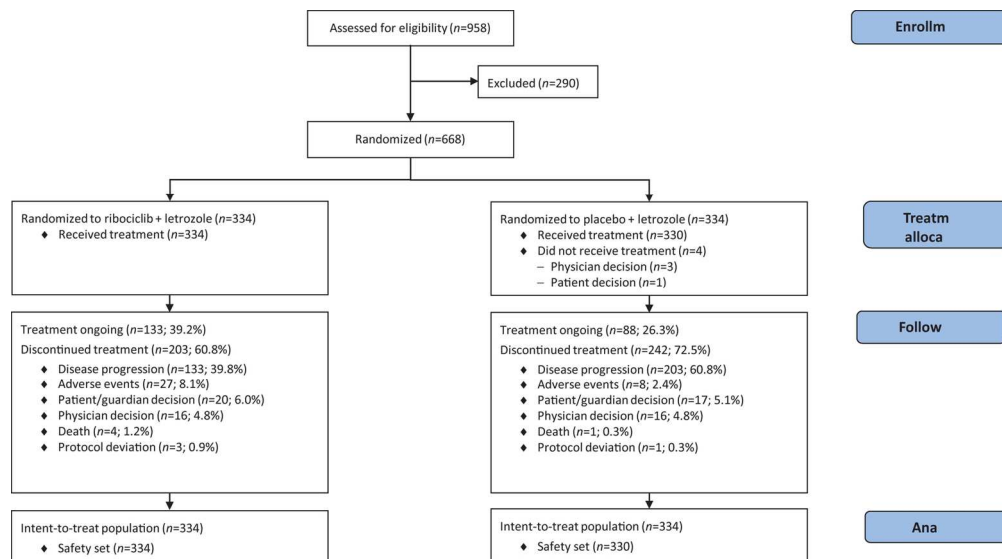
Assessed for eligibility ($n$=958)

Enrollm

Excluded ($n$=290)

Randomized ($n$=668)

Randomized to ribociclib + letrozole ($n$=334)
♦ Received treatment ($n$=334)

Randomized to placebo + letrozole ($n$=334)
♦ Received treatment ($n$=330)
♦ Did not receive treatment ($n$=4)
– Physician decision ($n$=3)
– Patient decision ($n$=1)

Treatm alloca

Treatment ongoing ($n$=133; 39.2%)
Discontinued treatment ($n$=203; 60.8%)
♦ Disease progression ($n$=133; 39.8%)
♦ Adverse events ($n$=27; 8.1%)
♦ Patient/guardian decision ($n$=20; 6.0%)
♦ Physician decision ($n$=16; 4.8%)
♦ Death ($n$=4; 1.2%)
♦ Protocol deviation ($n$=3; 0.9%)

Treatment ongoing ($n$=88; 26.3%)
Discontinued treatment ($n$=242; 72.5%)
♦ Disease progression ($n$=203; 60.8%)
♦ Adverse events ($n$=8; 2.4%)
♦ Patient/guardian decision ($n$=17; 5.1%)
♦ Physician decision ($n$=16; 4.8%)
♦ Death ($n$=1; 0.3%)
♦ Protocol deviation ($n$=1; 0.3%)

Follow

Intent-to-treat population ($n$=334)
♦ Safety set ($n$=334)

Intent-to-treat population ($n$=334)
♦ Safety set ($n$=330)

Ana